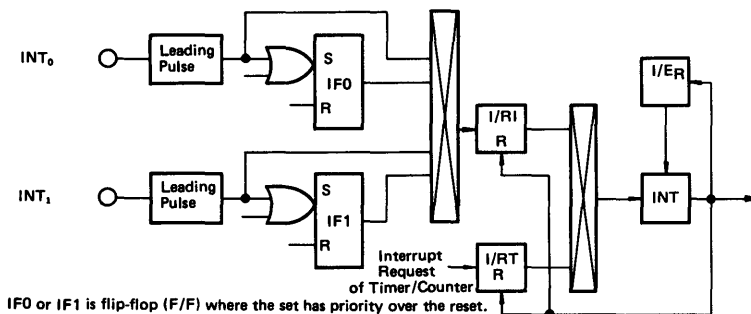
$INT_0$

Leading Pulse

S

IF0

R

$INT_1$

Leading Pulse

S

IF1

R

I/RI

R

Interrupt Request of Timer/Counter

I/RT

R

$I/E_R$

INT

IF0 or IF1 is flip-flop (F/F) where the set has priority over the reset.